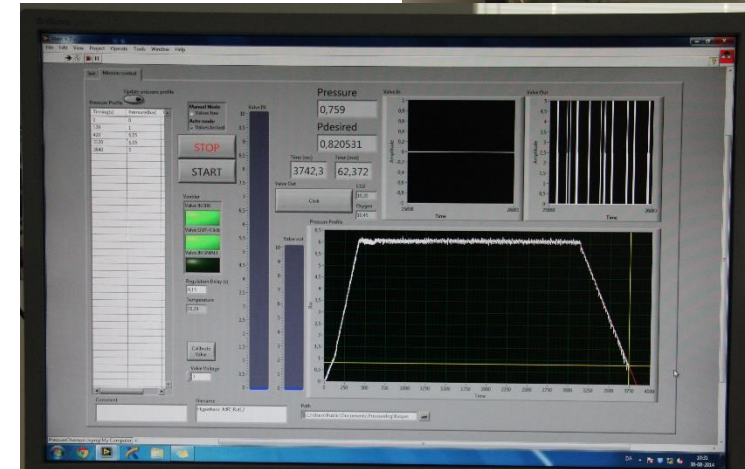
File Edit View Project Operate Tools Window Help

Set Mission control

Pressure Profile

| Time(s) | Pressure(bar) |
|---|---|
| 0 | 0 |
| 120 | 1 |
| 420 | 6.55 |
| 3120 | 6.55 |
| 3660 | 0 |

Manual Mode

Auto mode

STOP

START

Valve IN

Valve OUT

Pressure

0,759

Pdesired

0,820531

Time (sec)

3742,3

Time (min)

62,372

Valve Out

Click

Pressure Profile

Valve In

Valve Out

Amplitude

Time

Regulation Delay (s)

Temperature

Calibrate Valve

Valve Voltage

Comment

Filename

Path